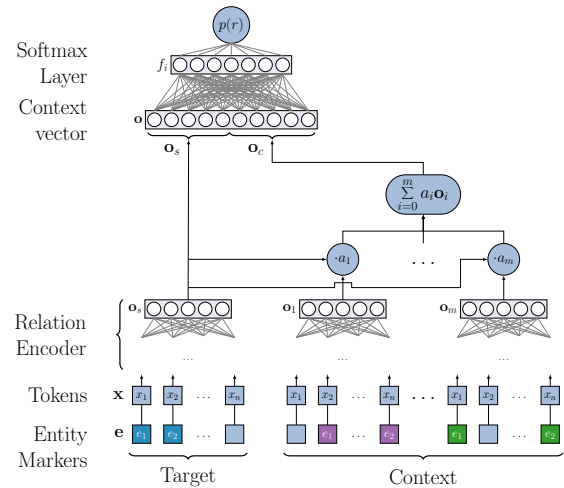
$p(r)$

Softmax Layer

$f_i$

Context vector

$\mathbf{o}$

$\mathbf{o}_s$

$\mathbf{o}_c$

$\sum_{i=0}^{m} a_i \mathbf{o}_i$

$\cdot a_1$

$\cdots$

$\cdot a_m$

Relation Encoder

$\mathbf{o}_s$

$\mathbf{o}_1$

$\mathbf{o}_m$

...

...

...

Tokens

$\mathbf{x}$

$x_1$ $x_2$ $\cdots$ $x_n$

$x_1$ $x_2$ $\cdots$ $x_n$

$\cdots$

$x_1$ $x_2$ $\cdots$ $x_n$

Entity Markers

$\mathbf{e}$

$e_1$ $e_2$ $\cdots$

$e_1$ $\cdots$ $e_2$

$e_1$ $\cdots$ $e_2$

Target

Context